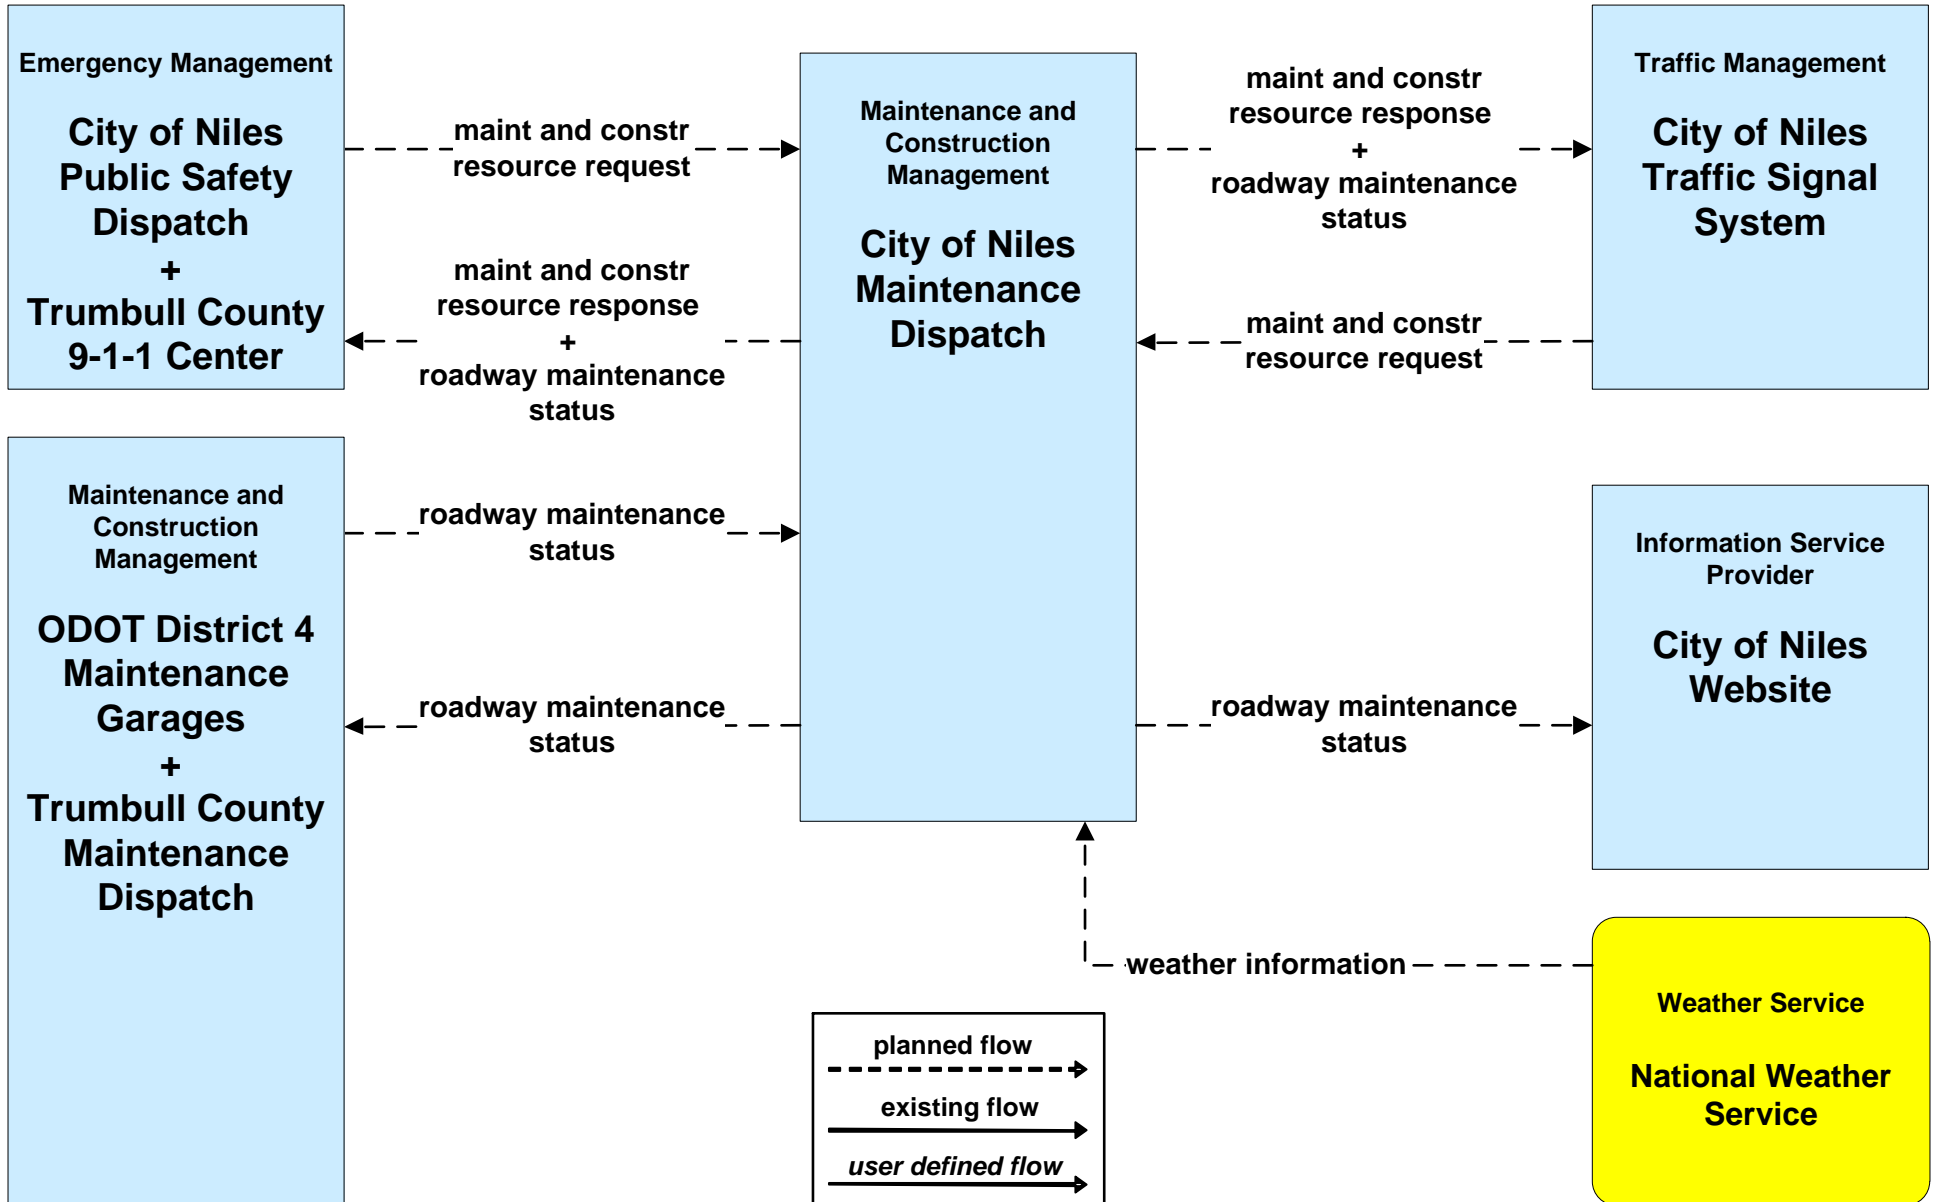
Emergency Management

City of Niles Public Safety Dispatch + Trumbull County 9-1-1 Center

maint and constr resource request

maint and constr resource response + roadway maintenance status

Maintenance and Construction Management

City of Niles Maintenance Dispatch

maint and constr resource response + roadway maintenance status

maint and constr resource request

Traffic Management

City of Niles Traffic Signal System

Maintenance and Construction Management

ODOT District 4 Maintenance Garages + Trumbull County Maintenance Dispatch

roadway maintenance status

roadway maintenance status

roadway maintenance status

Information Service Provider

City of Niles Website

weather information

Weather Service

National Weather Service

planned flow

existing flow

user defined flow